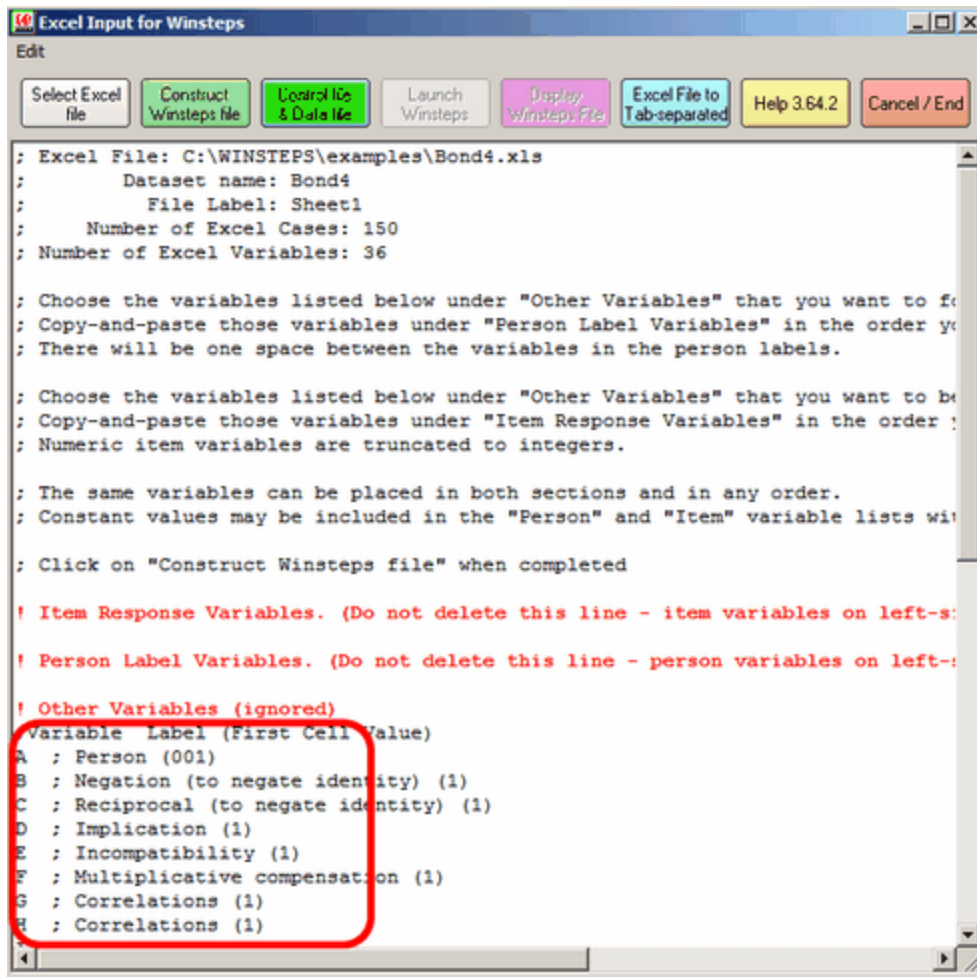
Excel Input for Winsteps

Edit

Select Excel file | Construct Winsteps file | Control file & Data file | Launch Winsteps | Display Winsteps File | Excel File to Tab-separated | Help 3.64.2 | Cancel / End

; Excel File: C:\WINSTEPS\examples\Bond4.xls
; Dataset name: Bond4
; File Label: Sheet1
; Number of Excel Cases: 150
; Number of Excel Variables: 36

; Choose the variables listed below under "Other Variables" that you want to f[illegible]
; Copy-and-paste those variables under "Person Label Variables" in the order y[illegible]
; There will be one space between the variables in the person labels.

; Choose the variables listed below under "Other Variables" that you want to b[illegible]
; Copy-and-paste those variables under "Item Response Variables" in the order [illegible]
; Numeric item variables are truncated to integers.

; The same variables can be placed in both sections and in any order.
; Constant values may be included in the "Person" and "Item" variable lists wi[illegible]

; Click on "Construct Winsteps file" when completed

! Item Response Variables. (Do not delete this line - item variables on left-s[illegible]

! Person Label Variables. (Do not delete this line - person variables on left-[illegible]

! Other Variables (ignored)
Variable Label (First Cell Value)
A ; Person (001)
B ; Negation (to negate identity) (1)
C ; Reciprocal (to negate identity) (1)
D ; Implication (1)
E ; Incompatibility (1)
F ; Multiplicative compensation (1)
G ; Correlations (1)
H ; Correlations (1)